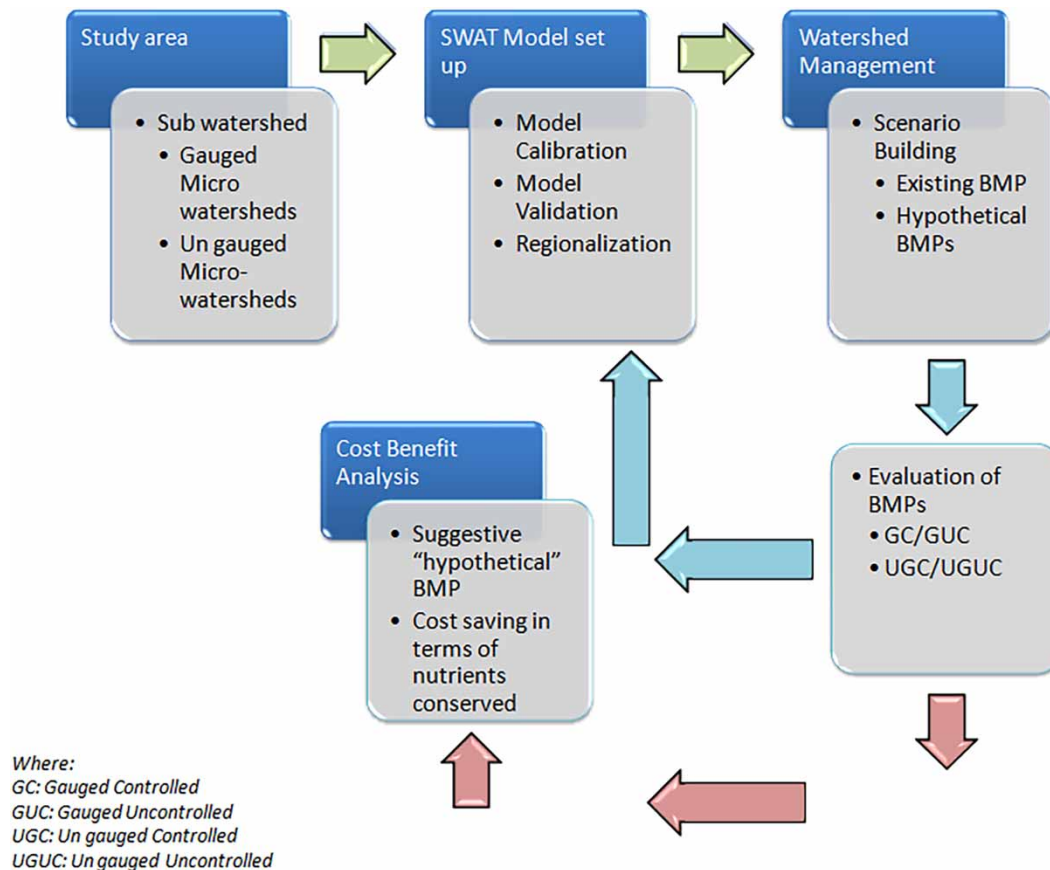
Study area

• Sub watershed
• Gauged Micro watersheds
• Un gauged Micro-watersheds

SWAT Model set up

• Model Calibration
• Model Validation
• Regionalization

Watershed Management

• Scenario Building
• Existing BMP
• Hypothetical BMPs

• Evaluation of BMPs
• GC/GUC
• UGC/UGUC

Cost Benefit Analysis

• Suggestive "hypothetical" BMP
• Cost saving in terms of nutrients conserved

Where:
GC: Gauged Controlled
GUC: Gauged Uncontrolled
UGC: Un gauged Controlled
UGUC: Un gauged Uncontrolled